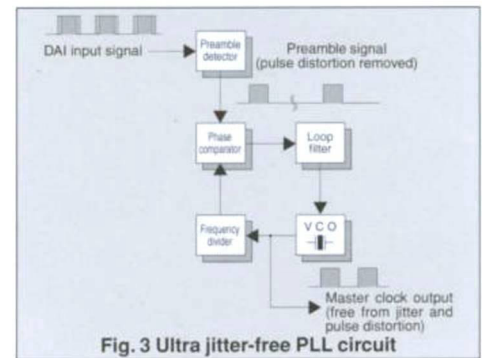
DAI input signal

Preamble detector

Preamble signal (pulse distortion removed)

Phase comparator

Loop filter

Frequency divider

V C O

Master clock output (free from jitter and pulse distortion)

Fig. 3 Ultra jitter-free PLL circuit